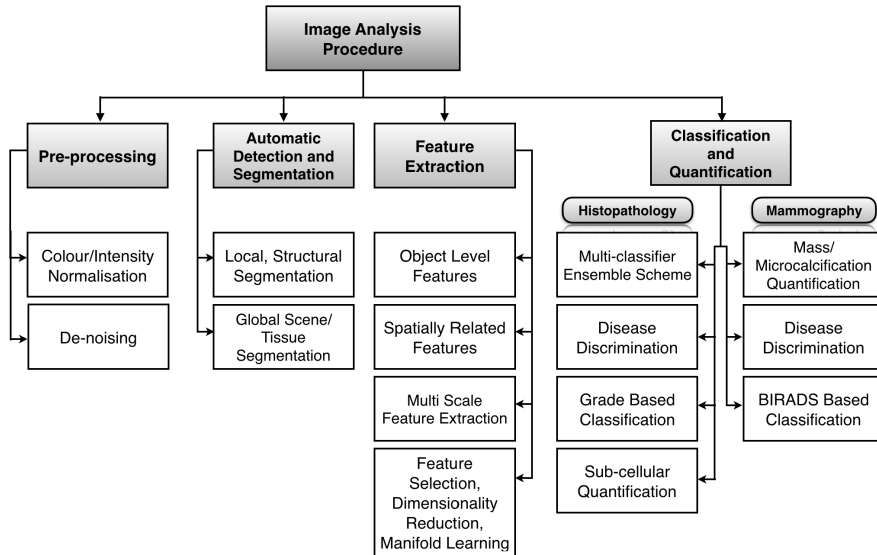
Image Analysis Procedure

Pre-processing

Colour/Intensity Normalisation

De-noising

Automatic Detection and Segmentation

Local, Structural Segmentation

Global Scene/ Tissue Segmentation

Feature Extraction

Object Level Features

Spatially Related Features

Multi Scale Feature Extraction

Feature Selection, Dimensionality Reduction, Manifold Learning

Classification and Quantification

Histopathology

Multi-classifier Ensemble Scheme

Disease Discrimination

Grade Based Classification

Sub-cellular Quantification

Mammography

Mass/ Microcalcification Quantification

Disease Discrimination

BIRADS Based Classification